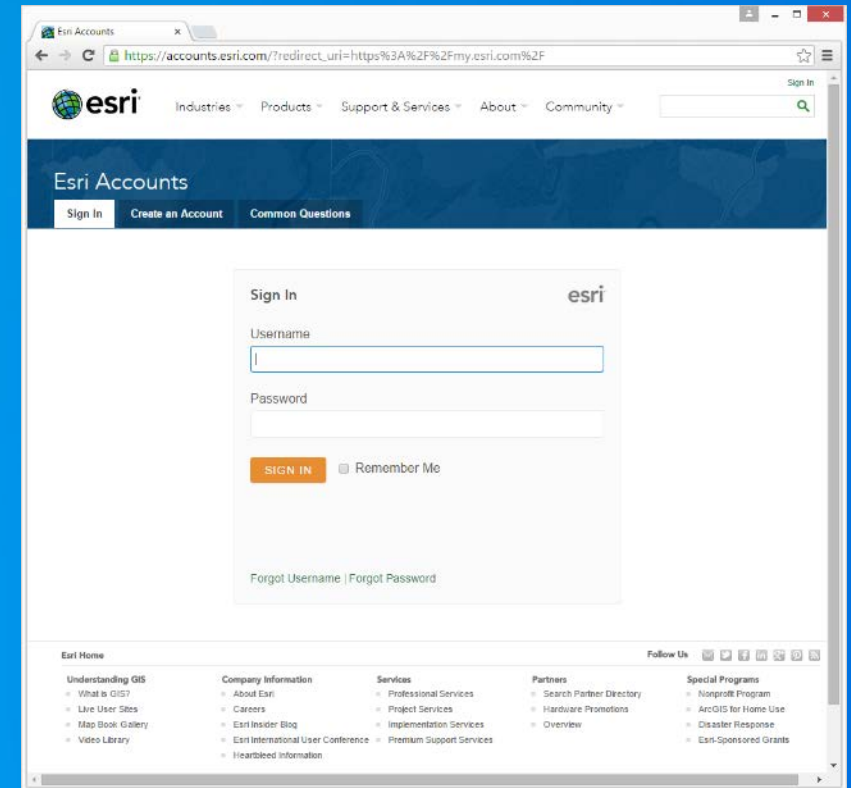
Esri Accounts ×

https://accounts.esri.com/?redirect_uri=https%3A%2F%2Fmy.esri.com%2F

Sign In

esri Industries Products Support & Services About Community

Esri Accounts

Sign In | Create an Account | Common Questions

Sign In esri

Username

Password

SIGN IN Remember Me

Forgot Username | Forgot Password

Esri Home

Follow Us

Understanding GIS
What is GIS?
Live User Sites
Map Book Gallery
Video Library

Company Information
About Esri
Careers
Esri Insider Blog
Esri International User Conference
Heartbleed Information

Services
Professional Services
Project Services
Implementation Services
Premium Support Services

Partners
Search Partner Directory
Hardware Promotions
Overview

Special Programs
Nonprofit Program
ArcGIS for Home Use
Disaster Response
Esri-Sponsored Grants